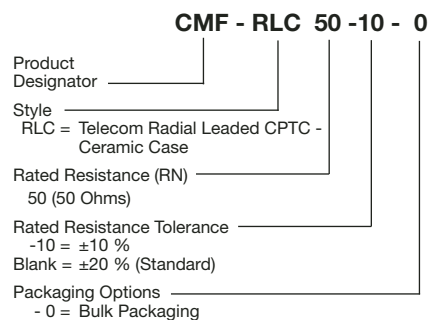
CMF - RLC 50 -10 - 0

Product Designator

Style
RLC = Telecom Radial Leaded CPTC - Ceramic Case

Rated Resistance (RN)
50 (50 Ohms)

Rated Resistance Tolerance
-10 = ±10 %
Blank = ±20 % (Standard)

Packaging Options
- 0 = Bulk Packaging